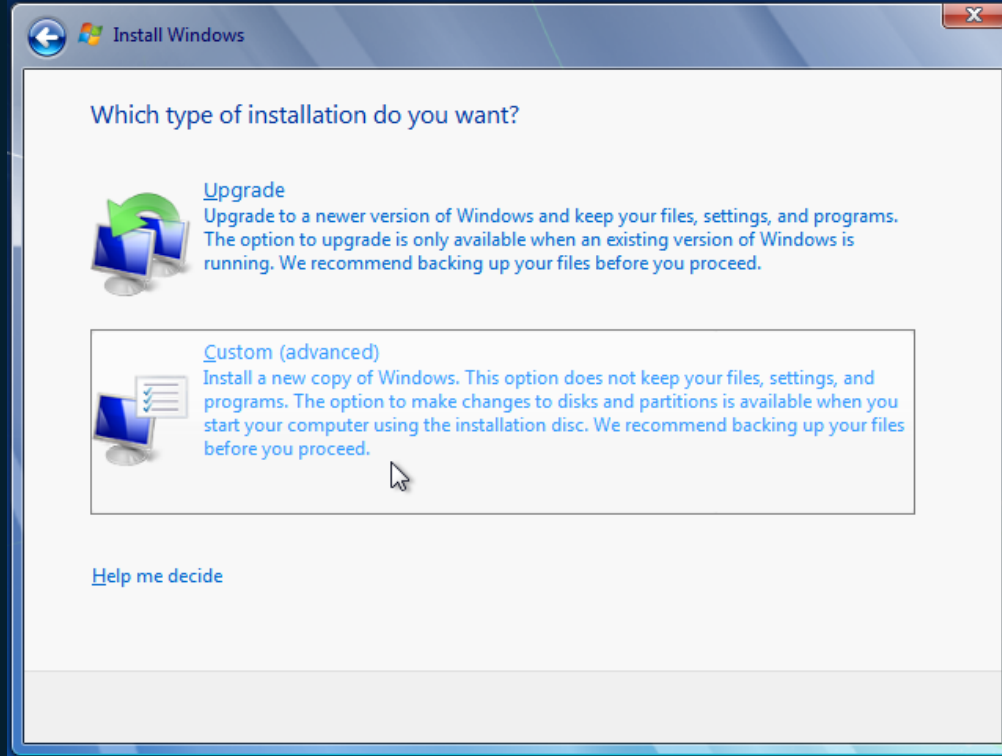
Install Windows

Which type of installation do you want?

Upgrade
Upgrade to a newer version of Windows and keep your files, settings, and programs. The option to upgrade is only available when an existing version of Windows is running. We recommend backing up your files before you proceed.

Custom (advanced)
Install a new copy of Windows. This option does not keep your files, settings, and programs. The option to make changes to disks and partitions is available when you start your computer using the installation disc. We recommend backing up your files before you proceed.

Help me decide